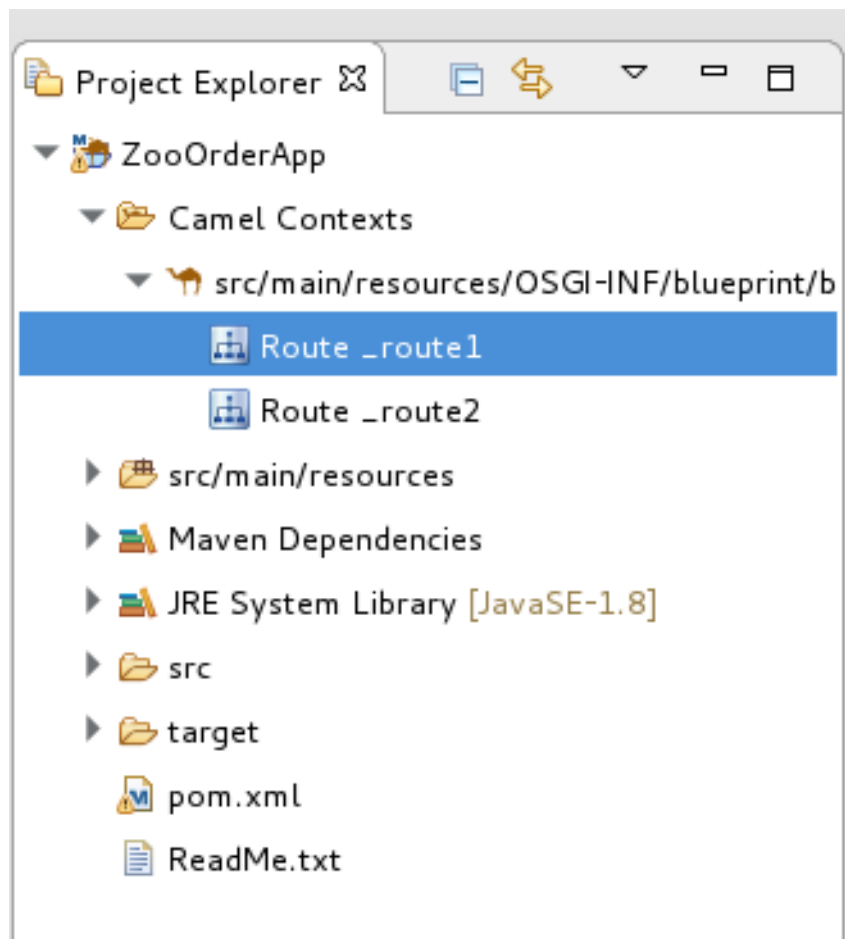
Project Explorer ☒

ZooOrderApp

Camel Contexts

src/main/resources/OSGI-INF/blueprint/b

Route _route1

Route _route2

src/main/resources

Maven Dependencies

JRE System Library [JavaSE-1.8]

src

target

pom.xml

ReadMe.txt